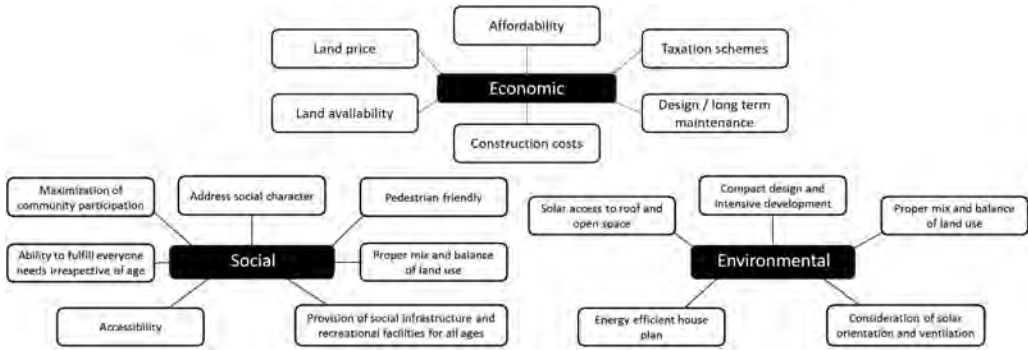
Affordability

Land price

Taxation schemes

Economic

Land availability

Design / long term maintenance

Construction costs

Maximization of community participation

Address social character

Pedestrian friendly

Ability to fulfill everyone needs irrespective of age

Social

Proper mix and balance of land use

Accessibility

Provision of social infrastructure and recreational facilities for all ages

Solar access to roof and open space

Compact design and intensive development

Proper mix and balance of land use

Environmental

Energy efficient house plan

Consideration of solar orientation and ventilation